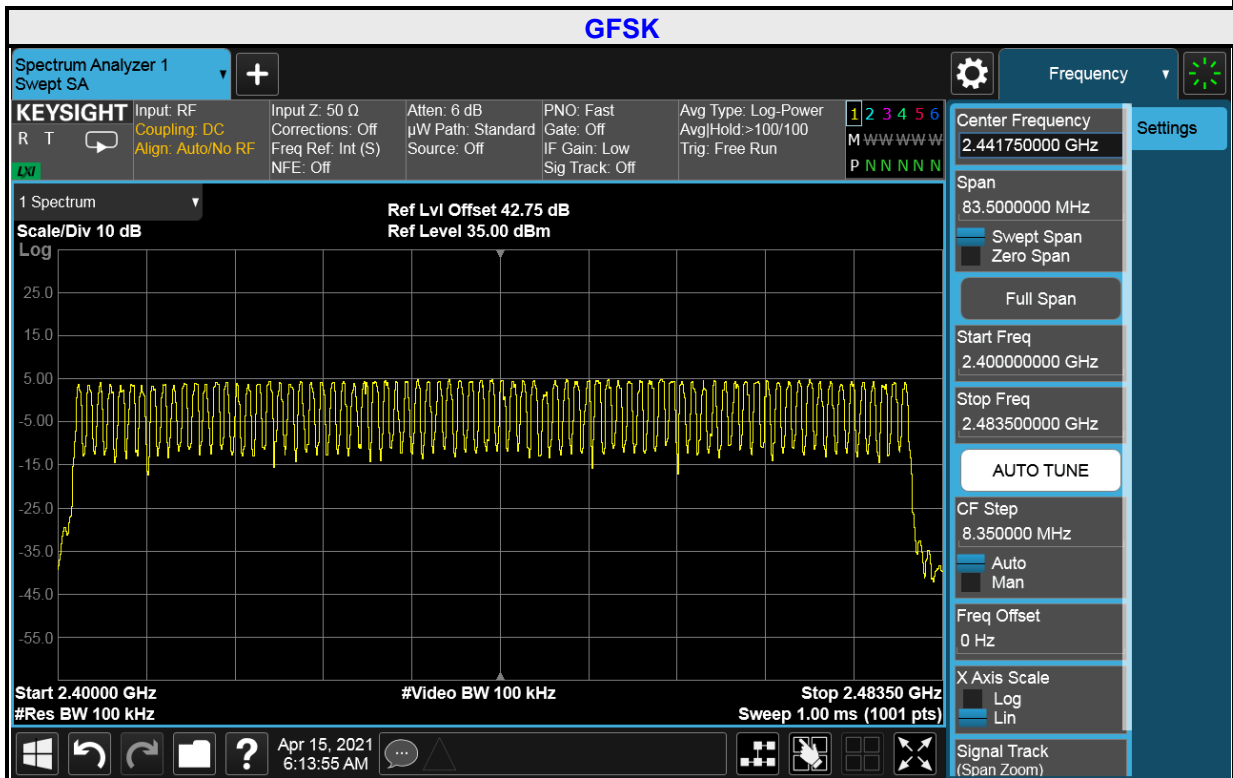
GFSK

Spectrum Analyzer 1
Swept SA

Frequency

KEYSIGHT
R T
LXI

Input: RF
Coupling: DC
Align: Auto/No RF

Input Z: 50 Ω
Corrections: Off
Freq Ref: Int (S)
NFE: Off

Atten: 6 dB
µW Path: Standard
Source: Off

PNO: Fast
Gate: Off
IF Gain: Low
Sig Track: Off

Avg Type: Log-Power
Avg|Hold:>100/100
Trig: Free Run

1 2 3 4 5 6
M WWWWW
P N N N N N

1 Spectrum

Scale/Div 10 dB
Log

Ref Lvl Offset 42.75 dB
Ref Level 35.00 dBm

25.0
15.0
5.00
-5.00
-15.0
-25.0
-35.0
-45.0
-55.0

Start 2.40000 GHz
#Res BW 100 kHz
#Video BW 100 kHz
Stop 2.48350 GHz
Sweep 1.00 ms (1001 pts)

Center Frequency
2.441750000 GHz

Settings

Span
83.5000000 MHz
Swept Span
Zero Span

Full Span

Start Freq
2.400000000 GHz

Stop Freq
2.483500000 GHz

AUTO TUNE

CF Step
8.350000 MHz
Auto
Man

Freq Offset
0 Hz

X Axis Scale
Log
Lin

Signal Track
(Span Zoom)

Apr 15, 2021
6:13:55 AM